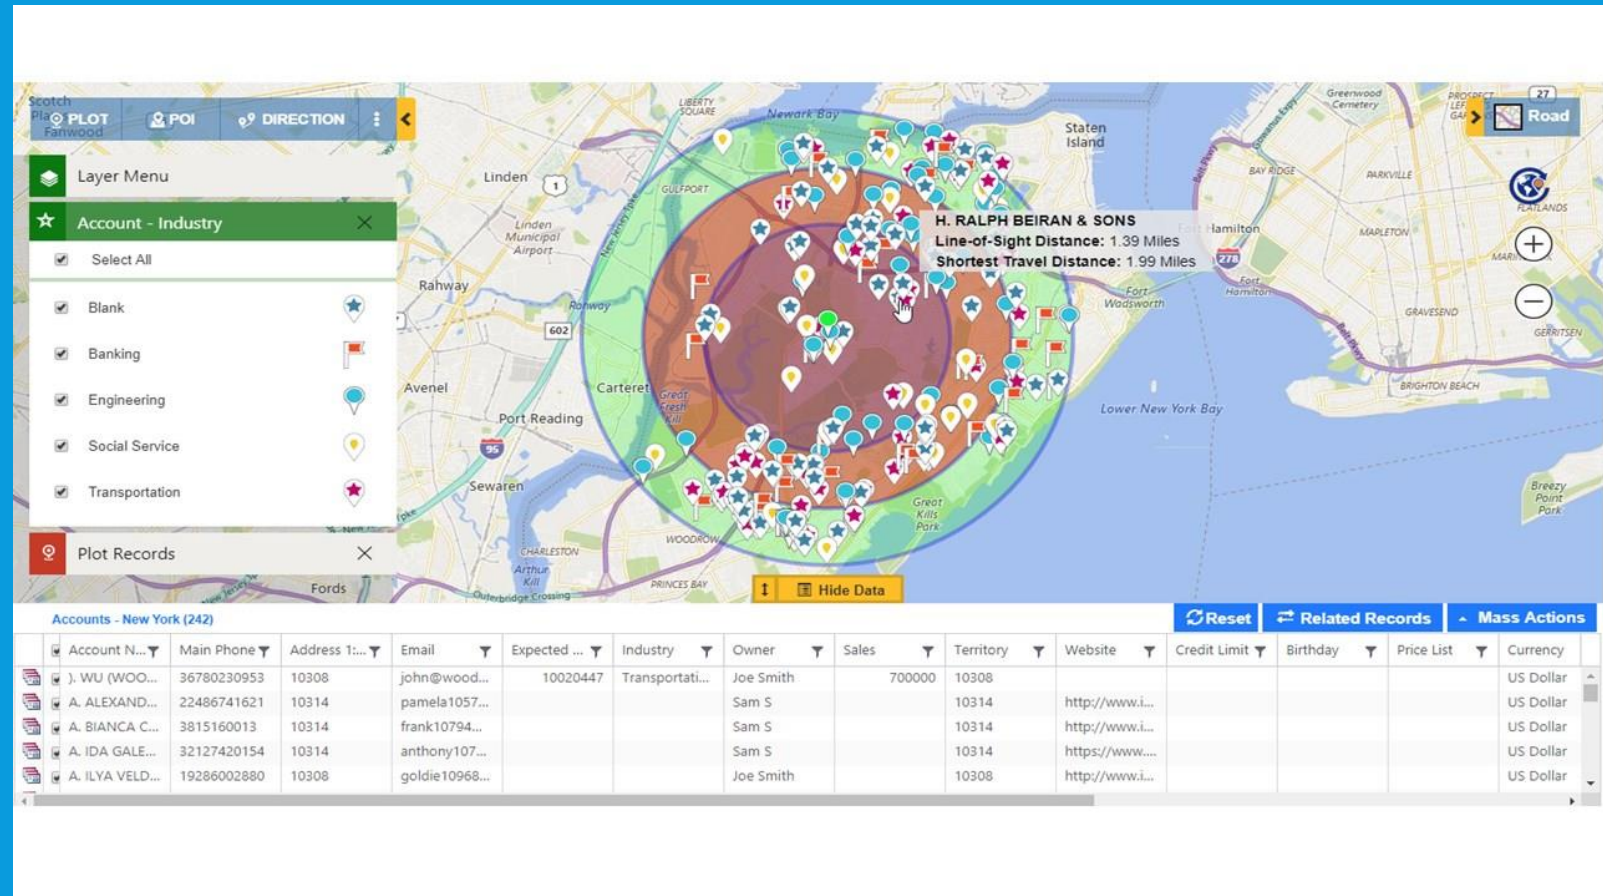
PLOT POI DIRECTION

Road

Layer Menu

Account - Industry

Select All

Blank

Banking

Engineering

Social Service

Transportation

Plot Records

H. RALPH BEIRAN & SONS
Line-of-Sight Distance: 1.39 Miles
Shortest Travel Distance: 1.99 Miles

Scotch Plains
Fanwood
Linden
Linden Municipal Airport
Rahway
Avenel
Carteret
Port Reading
Sewaren
Staten Island
Newark Bay
Hamilton
Fort Wadsworth
Lower New York Bay
Great Kills Park
Bay Ridge
Parkville
Mapleton
Gravesend
Brighton Beach
Breezy Point Park
Greenwood Cemetery
Gerritsen
Flatlands
Woodrow
Charleston
Arthur Kill
Princes Bay
Outerbridge Crossing
Fords
Liberty Square
Gulfport
Great Fresh Kill
Fort Hamilton

Hide Data

Accounts - New York (242)

Reset Related Records Mass Actions

| Account N... | Main Phone | Address 1:... | Email | Expected ... | Industry | Owner | Sales | Territory | Website | Credit Limit | Birthday | Price List | Currency |
|---|---|---|---|---|---|---|---|---|---|---|---|---|---|
| ). WU (WOO... | 36780230953 | 10308 | john@wood... | 10020447 | Transportati... | Joe Smith | 700000 | 10308 | | | | | US Dollar |
| A. ALEXAND... | 22486741621 | 10314 | pamela1057... | | | Sam S | | 10314 | http://www.i... | | | | US Dollar |
| A. BIANCA C... | 3815160013 | 10314 | frank10794... | | | Sam S | | 10314 | http://www.i... | | | | US Dollar |
| A. IDA GALE... | 32127420154 | 10314 | anthony107... | | | Sam S | | 10314 | https://www.... | | | | US Dollar |
| A. ILYA VELD... | 19286002880 | 10308 | goldie10968... | | | Joe Smith | | 10308 | http://www.i... | | | | US Dollar |